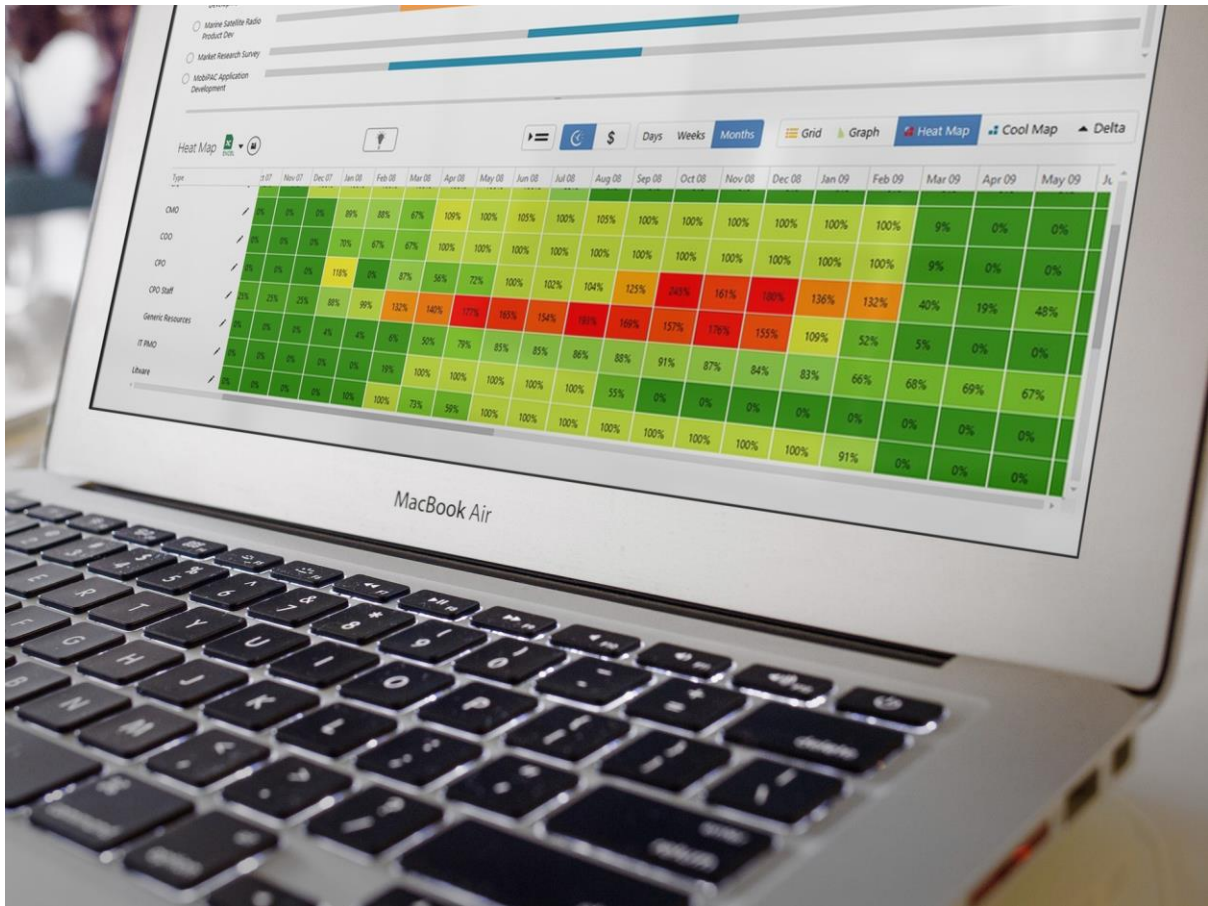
Marine Satellite Radio Product Dev

Market Research Survey

MobiPAC Application Development

Heat Map

Days Weeks Months

Grid Graph Heat Map Cool Map Delta

| Type | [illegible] 07 | Nov 07 | Dec 07 | Jan 08 | Feb 08 | Mar 08 | Apr 08 | May 08 | Jun 08 | Jul 08 | Aug 08 | Sep 08 | Oct 08 | Nov 08 | Dec 08 | Jan 09 | Feb 09 | Mar 09 | Apr 09 | May 09 | Ju |
|---|---|---|---|---|---|---|---|---|---|---|---|---|---|---|---|---|---|---|---|---|---|
| CMO | 0% | 0% | 0% | 89% | 88% | 67% | 109% | 100% | 105% | 100% | 105% | 100% | 100% | 100% | 100% | 100% | 100% | 9% | 0% | 0% | |
| COO | 0% | 0% | 0% | 70% | 67% | 67% | 100% | 100% | 100% | 100% | 100% | 100% | 100% | 100% | 100% | 100% | 100% | 9% | 0% | 0% | |
| CPO | 0% | 0% | 0% | 118% | 0% | 87% | 56% | 72% | 100% | 102% | 104% | 125% | 245% | 161% | 180% | 136% | 132% | 40% | 19% | 48% | |
| CPO Staff | 25% | 25% | 25% | 88% | 99% | 132% | 140% | 177% | 165% | 154% | 193% | 169% | 157% | 176% | 155% | 109% | 52% | 5% | 0% | 0% | |
| Generic Resources | 0% | 0% | 0% | 4% | 4% | 6% | 50% | 79% | 85% | 85% | 86% | 88% | 91% | 87% | 84% | 83% | 66% | 68% | 69% | 67% | |
| IT PMO | 0% | 0% | 0% | 0% | 0% | 19% | 100% | 100% | 100% | 100% | 100% | 55% | 0% | 0% | 0% | 0% | 0% | 0% | 0% | 0% | |
| Ultware | 0% | 0% | 0% | 0% | 10% | 100% | 73% | 59% | 100% | 100% | 100% | 100% | 100% | 100% | 100% | 100% | 91% | 0% | 0% | 0% | |

MacBook Air